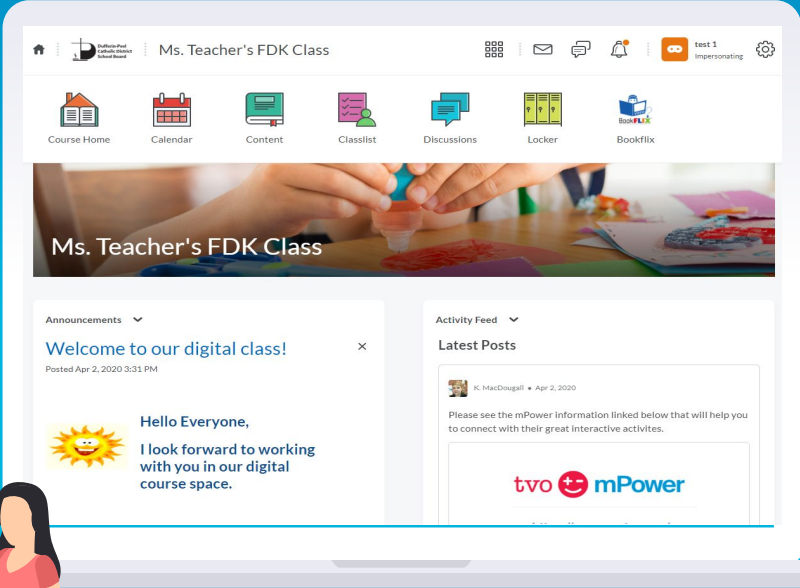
Dufferin-Peel Catholic District School Board

Ms. Teacher's FDK Class

test 1
Impersonating

Course Home
Calendar
Content
Classlist
Discussions
Locker
Bookflix

Ms. Teacher's FDK Class

Announcements

Welcome to our digital class!

Posted Apr 2, 2020 3:31 PM

Hello Everyone,

I look forward to working with you in our digital course space.

Activity Feed

Latest Posts

K. MacDougall • Apr 2, 2020

Please see the mPower information linked below that will help you to connect with their great interactive activites.

tvo mPower